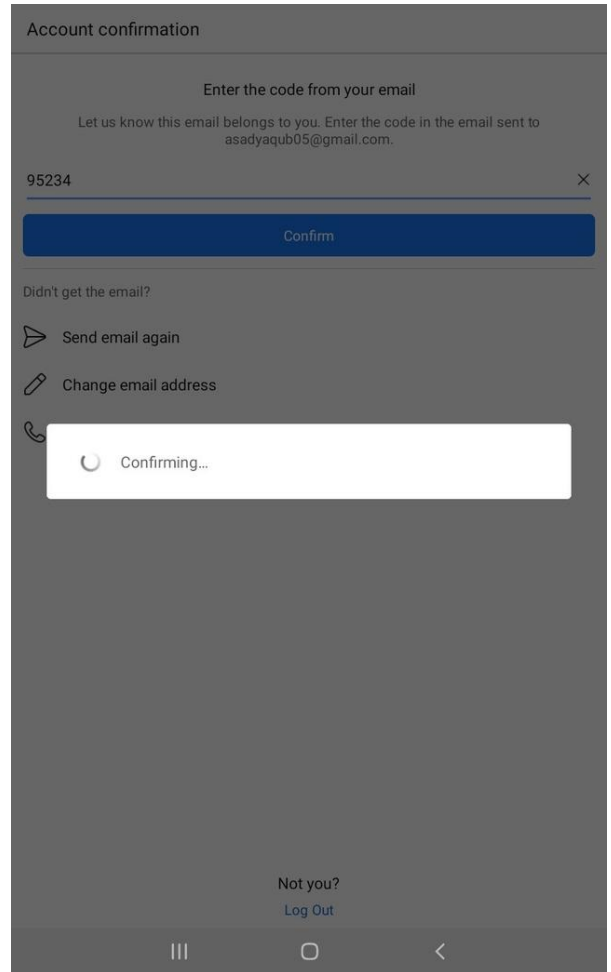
Account confirmation

Enter the code from your email

Let us know this email belongs to you. Enter the code in the email sent to asadyaqub05@gmail.com.

95234

Confirm

Didn't get the email?

Send email again

Change email address

Confirming...

Not you?

Log Out